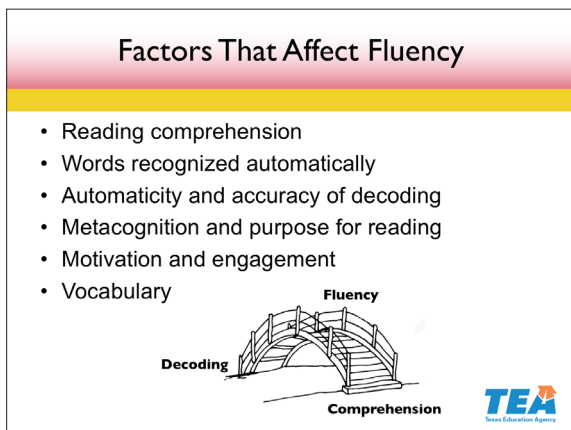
Factors That Affect Fluency

- Reading comprehension
- Words recognized automatically
- Automaticity and accuracy of decoding
- Metacognition and purpose for reading
- Motivation and engagement
- Vocabulary

Fluency

Decoding

Comprehension

TEA
Texas Education Agency